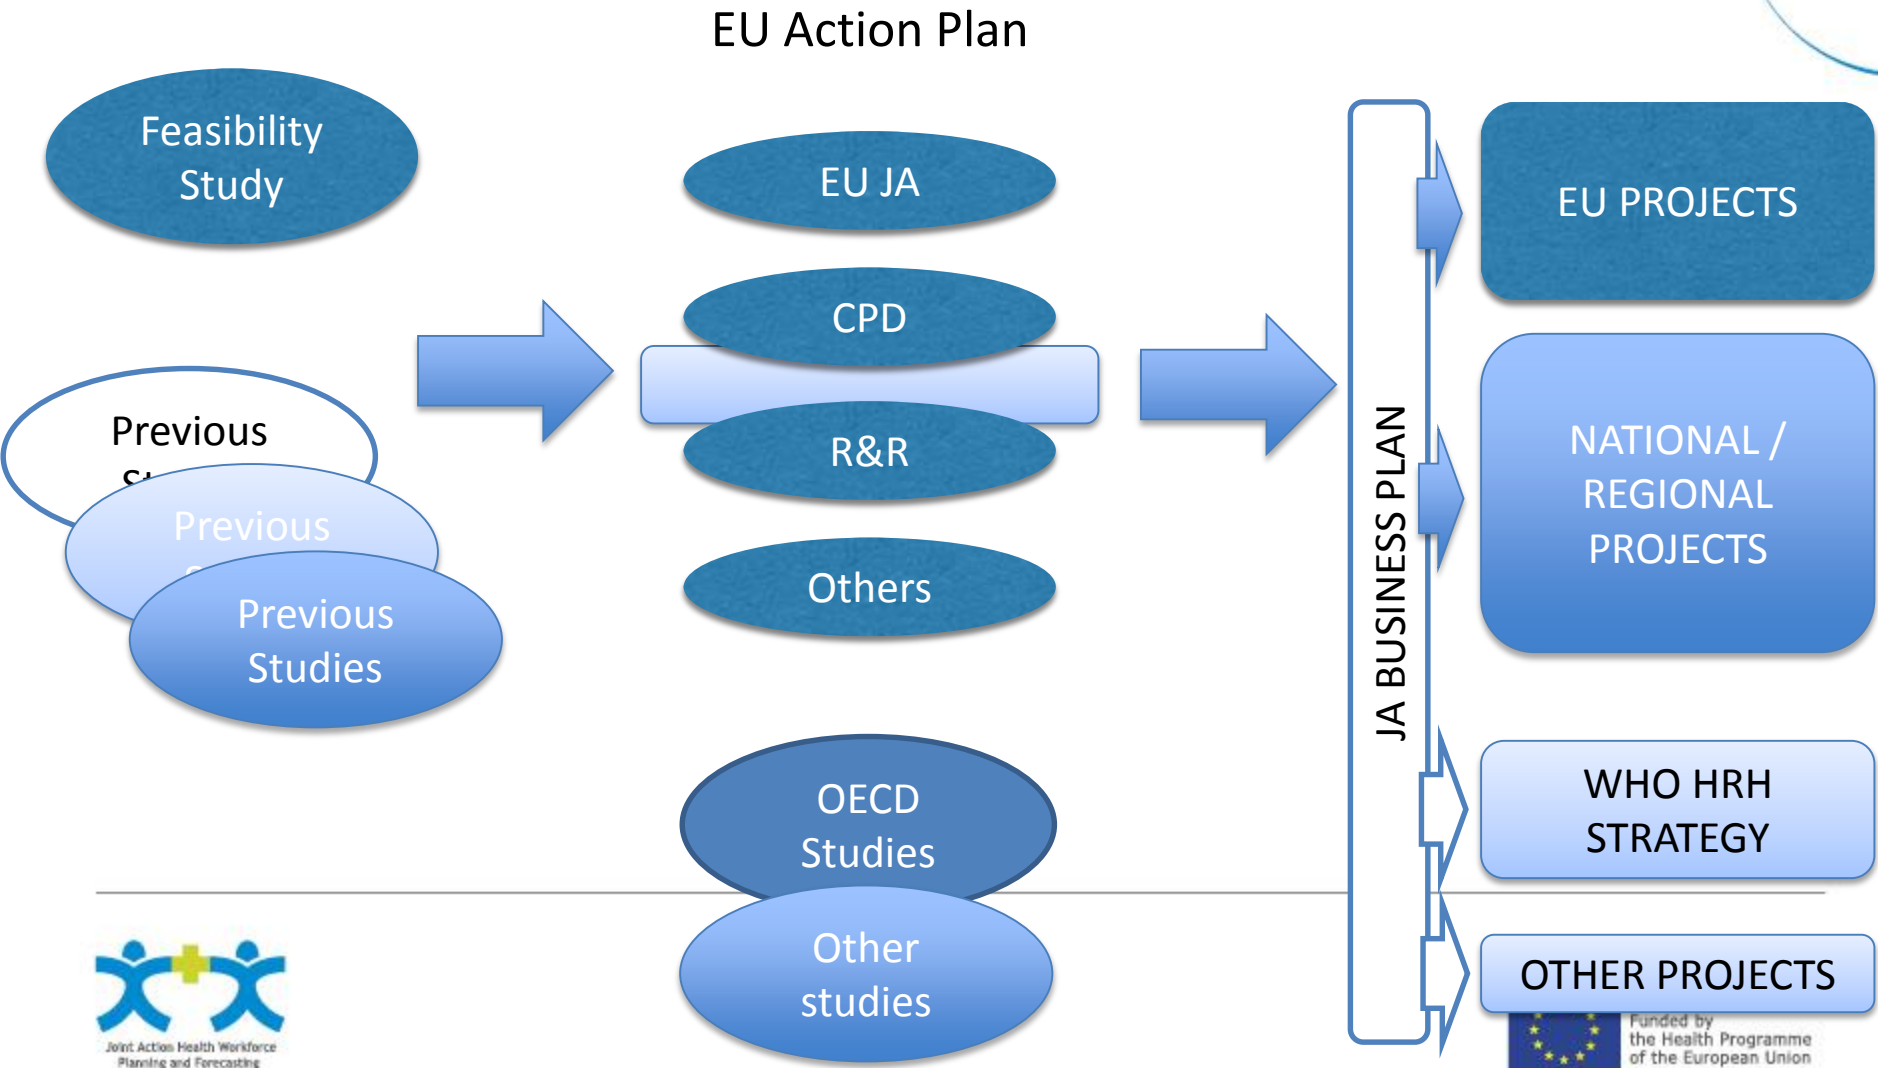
EU Action Plan

Feasibility Study

Previous St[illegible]

Previous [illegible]

Previous Studies

EU JA

CPD

R&R

Others

OECD Studies

Other studies

JA BUSINESS PLAN

EU PROJECTS

NATIONAL / REGIONAL PROJECTS

WHO HRH STRATEGY

OTHER PROJECTS

Joint Action Health Workforce Planning and Forecasting

Funded by the Health Programme of the European Union